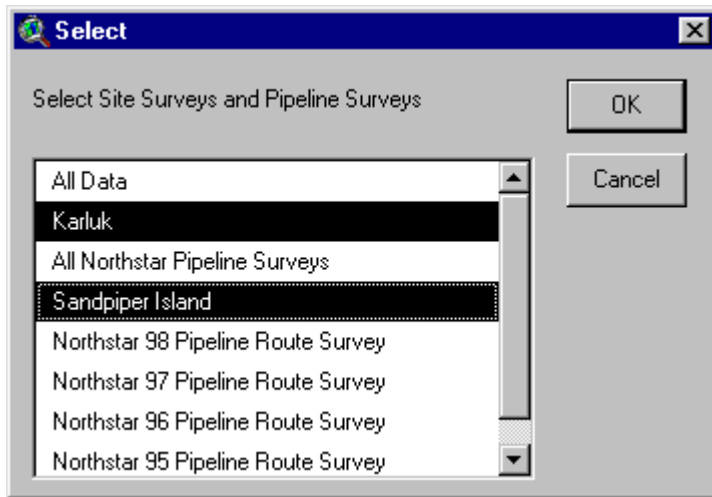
Select

Select Site Surveys and Pipeline Surveys

OK

Cancel

All Data
Karluk
All Northstar Pipeline Surveys
Sandpiper Island
Northstar 98 Pipeline Route Survey
Northstar 97 Pipeline Route Survey
Northstar 96 Pipeline Route Survey
Northstar 95 Pipeline Route Survey